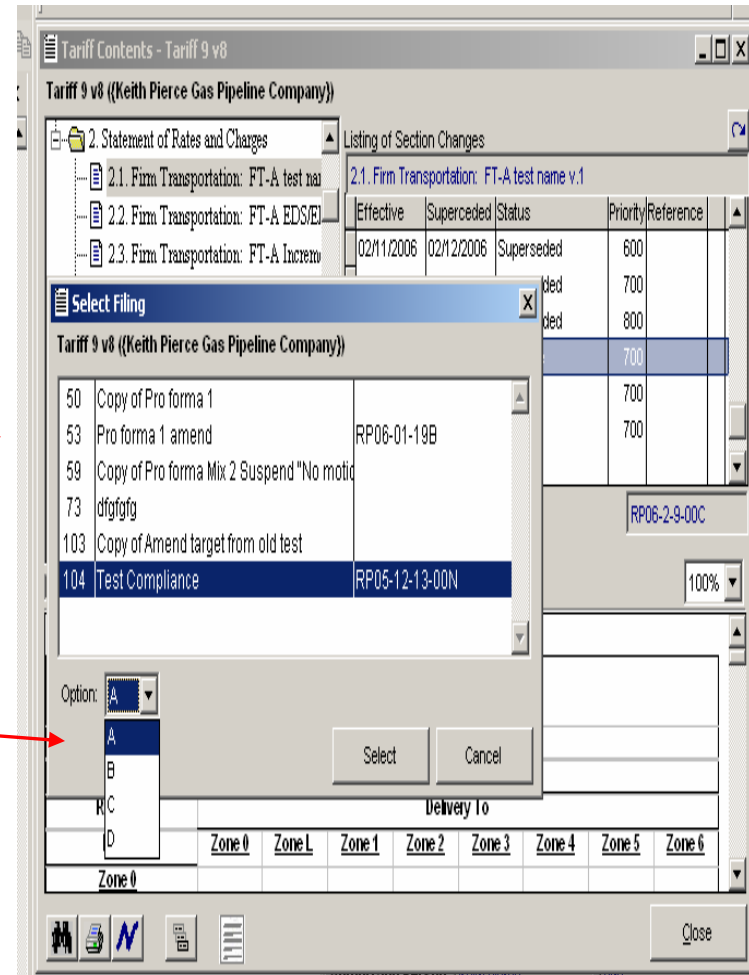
Tariff Contents - Tariff 9 v8

Tariff 9 v8 ((Keith Pierce Gas Pipeline Company))

2. Statement of Rates and Charges
2.1. Firm Transportation: FT-A test nar
2.2. Firm Transportation: FT-A EDS/El
2.3. Firm Transportation: FT-A Increm

Listing of Section Changes

2.1. Firm Transportation: FT-A test name v.1

| Effective | Superceded | Status | Priority | Reference |
|---|---|---|---|---|
| 02/11/2006 | 02/12/2006 | Superseded | 600 | |
| | | ded | 700 | |
| | | ded | 800 | |
| | | | 700 | |
| | | | 700 | |
| | | | 700 | |

RP06-2-9-00C

100%

Select Filing

Tariff 9 v8 ((Keith Pierce Gas Pipeline Company))

| | | |
|---|---|---|
| 50 | Copy of Pro forma 1 | |
| 53 | Pro forma 1 amend | RP06-01-19B |
| 59 | Copy of Pro forma Mix 2 Suspend "No motic | |
| 73 | dfgfgfg | |
| 103 | Copy of Amend target from old test | |
| 104 | Test Compliance | RP05-12-13-00N |

Option: A

A
B
C
D

Select
Cancel

R
Delivery To

| Zone 0 | Zone L | Zone 1 | Zone 2 | Zone 3 | Zone 4 | Zone 5 | Zone 6 |
|---|---|---|---|---|---|---|---|

Zone 0

Close